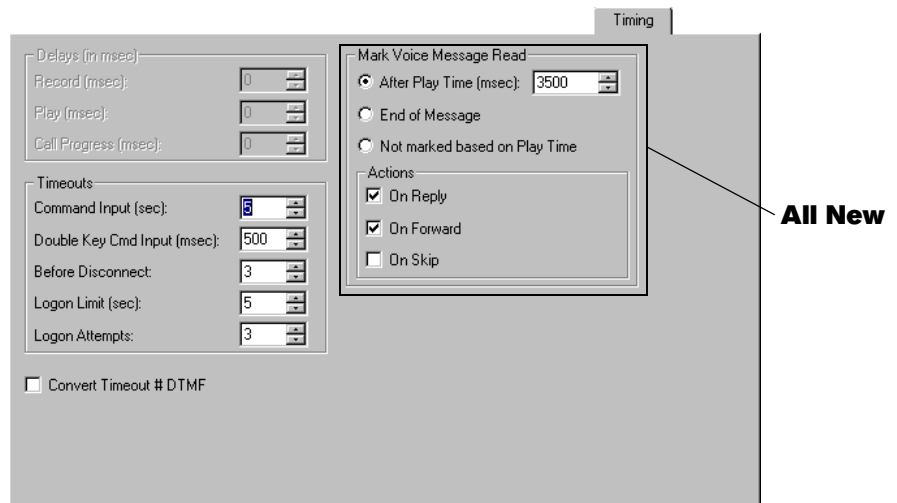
Timing

Delays (in msec)
Record (msec): 0
Play (msec): 0
Call Progress (msec): 0

Timeouts
Command Input (sec): 5
Double Key Cmd Input (msec): 500
Before Disconnect: 3
Logon Limit (sec): 5
Logon Attempts: 3

Convert Timeout # DTMF

Mark Voice Message Read
After Play Time (msec): 3500
End of Message
Not marked based on Play Time
Actions
On Reply
On Forward
On Skip

All New